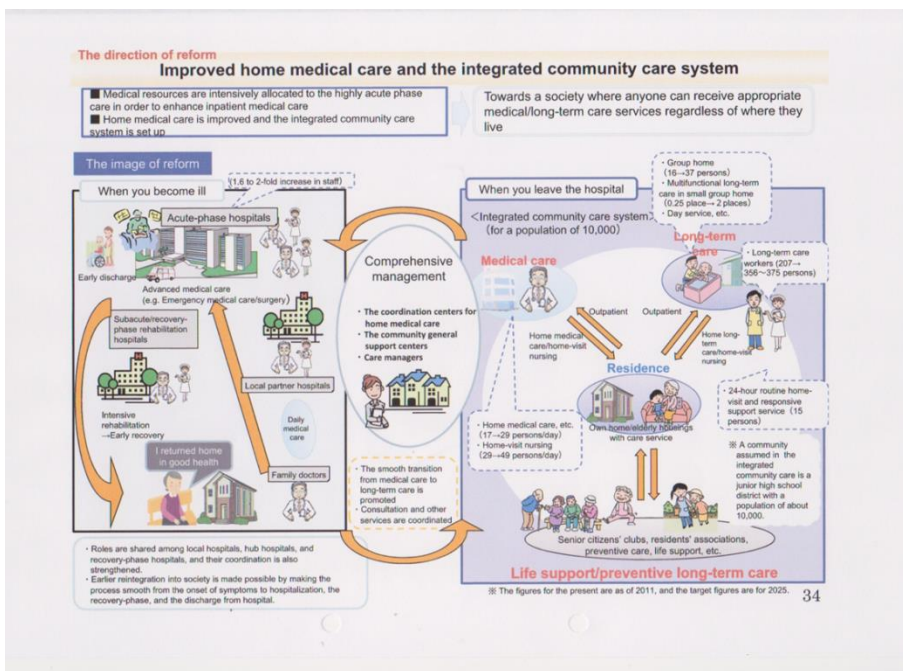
The direction of reform

Improved home medical care and the integrated community care system

■ Medical resources are intensively allocated to the highly acute phase care in order to enhance inpatient medical care
■ Home medical care is improved and the integrated community care system is set up

Towards a society where anyone can receive appropriate medical/long-term care services regardless of where they live

The image of reform

When you become ill

(1.6 to 2-fold increase in staff)

Acute-phase hospitals

Early discharge

Advanced medical care (e.g. Emergency medical care/surgery)

Subacute/recovery-phase rehabilitation hospitals

Local partner hospitals

Intensive rehabilitation →Early recovery

Daily medical care

I returned home in good health

Family doctors

Comprehensive management

・The coordination centers for home medical care
・The community general support centers
・Care managers

・The smooth transition from medical care to long-term care is promoted
・Consultation and other services are coordinated

When you leave the hospital

<Integrated community care system> (for a population of 10,000)

・Group home (16→37 persons)
・Multifunctional long-term care in small group home (0.25 place→ 2 places)
・Day service, etc.

Long-term care

・Long-term care workers (207→356～375 persons)

Medical care

Outpatient

Outpatient

Home medical care/home-visit nursing

Home long-term care/home-visit nursing

Residence

・Home medical care, etc. (17→29 persons/day)
・Home-visit nursing (29→49 persons/day)

Own home/elderly housings with care service

・24-hour routine home-visit and responsive support service (15 persons)

※ A community assumed in the integrated community care is a junior high school district with a population of about 10,000.

Senior citizens' clubs, residents' associations, preventive care, life support, etc.

Life support/preventive long-term care

・Roles are shared among local hospitals, hub hospitals, and recovery-phase hospitals, and their coordination is also strengthened.
・Earlier reintegration into society is made possible by making the process smooth from the onset of symptoms to hospitalization, the recovery-phase, and the discharge from hospital.

※ The figures for the present are as of 2011, and the target figures are for 2025.

34